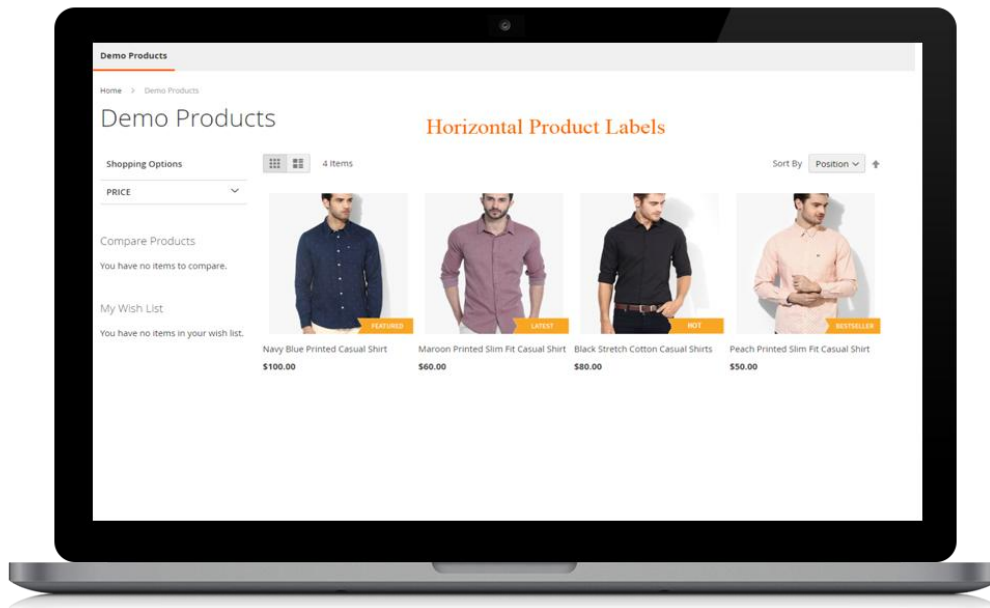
Demo Products

Home > Demo Products

Demo Products

Horizontal Product Labels

Shopping Options

PRICE

4 Items

Sort By Position

Compare Products

You have no items to compare.

My Wish List

You have no items in your wish list.

FEATURED

Navy Blue Printed Casual Shirt

$100.00

LATEST

Maroon Printed Slim Fit Casual Shirt

$60.00

HOT

Black Stretch Cotton Casual Shirts

$80.00

BESTSELLER

Peach Printed Slim Fit Casual Shirt

$50.00